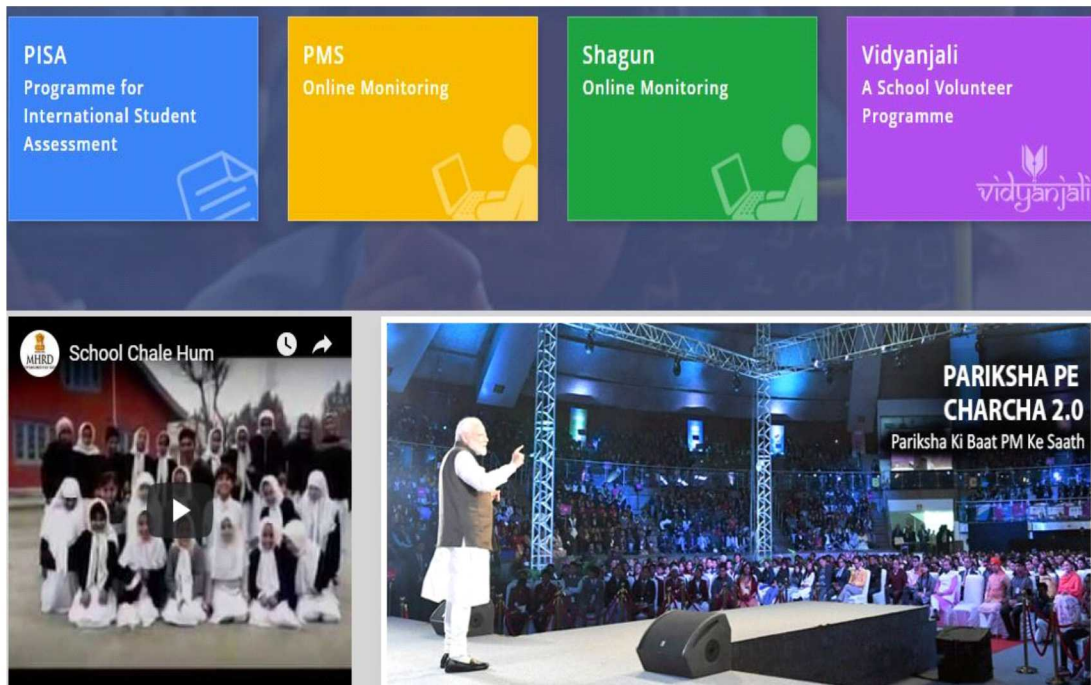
PISA
Programme for International Student Assessment

PMS
Online Monitoring

Shagun
Online Monitoring

Vidyanjali
A School Volunteer Programme

vidyanjali

MHRD

School Chale Hum

PARIKSHA PE CHARCHA 2.0
Pariksha Ki Baat PM Ke Saath